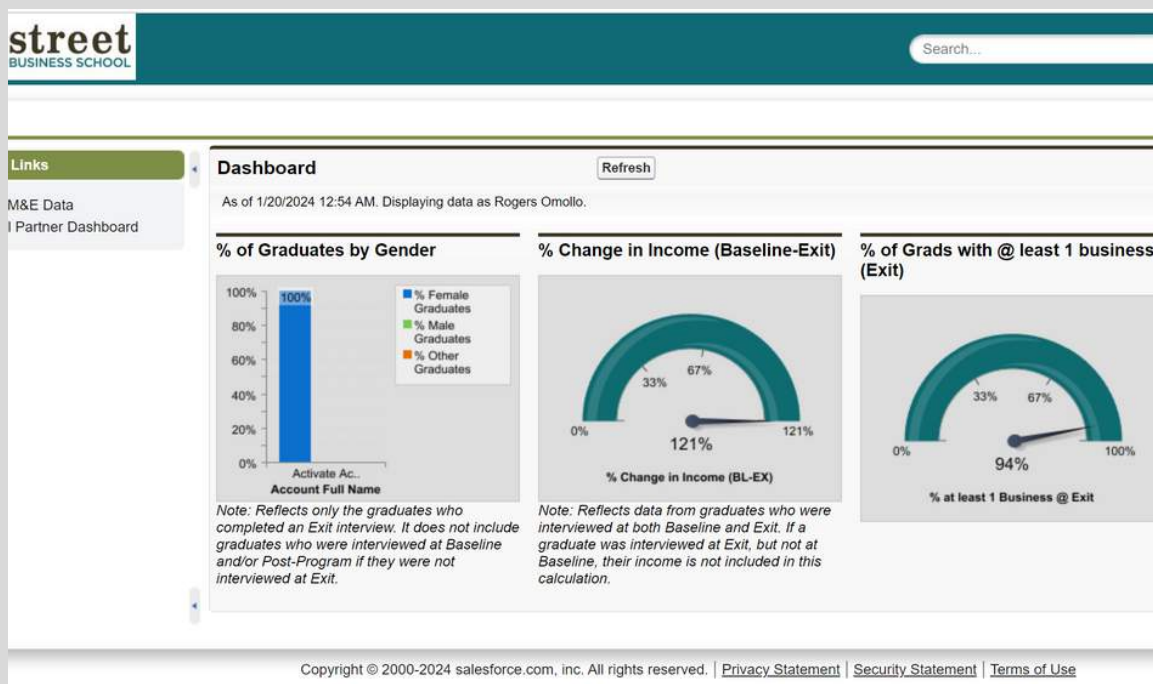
street
BUSINESS SCHOOL

Search...

Links

M&E Data
l Partner Dashboard

Dashboard

Refresh

As of 1/20/2024 12:54 AM. Displaying data as Rogers Omollo.

% of Graduates by Gender

100%
80%
60%
40%
20%
0%

100%

% Female Graduates
% Male Graduates
% Other Graduates

Activate Ac..
Account Full Name

Note: Reflects only the graduates who completed an Exit interview. It does not include graduates who were interviewed at Baseline and/or Post-Program if they were not interviewed at Exit.

% Change in Income (Baseline-Exit)

0%
33%
67%
121%
121%

% Change in Income (BL-EX)

Note: Reflects data from graduates who were interviewed at both Baseline and Exit. If a graduate was interviewed at Exit, but not at Baseline, their income is not included in this calculation.

% of Grads with @ least 1 business (Exit)

0%
33%
67%
100%
94%

% at least 1 Business @ Exit

Copyright © 2000-2024 salesforce.com, inc. All rights reserved. | Privacy Statement | Security Statement | Terms of Use